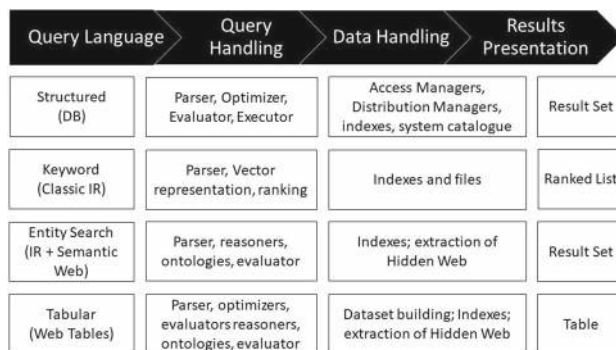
| Query Language | Query Handling | Data Handling | Results Presentation |
|---|---|---|---|
| Structured (DB) | Parser, Optimizer, Evaluator, Executor | Access Managers, Distribution Managers, indexes, system catalogue | Result Set |
| Keyword (Classic IR) | Parser, Vector representation, ranking | Indexes and files | Ranked List |
| Entity Search (IR + Semantic Web) | Parser, reasoners, ontologies, evaluator | Indexes; extraction of Hidden Web | Result Set |
| Tabular (Web Tables) | Parser, optimizers, evaluators reasoners, ontologies, evaluator | Dataset building; Indexes; extraction of Hidden Web | Table |